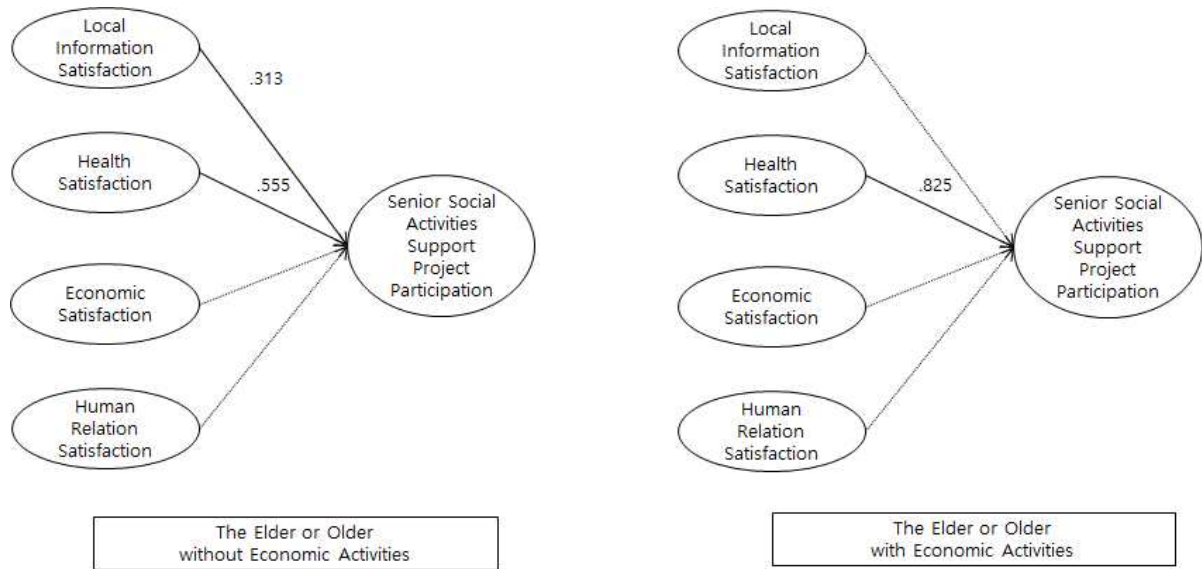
Local Information Satisfaction

.313

Health Satisfaction

.555

Economic Satisfaction

Human Relation Satisfaction

Senior Social Activities Support Project Participation

The Elder or Older without Economic Activities

Local Information Satisfaction

Health Satisfaction

.825

Economic Satisfaction

Human Relation Satisfaction

Senior Social Activities Support Project Participation

The Elder or Older with Economic Activities